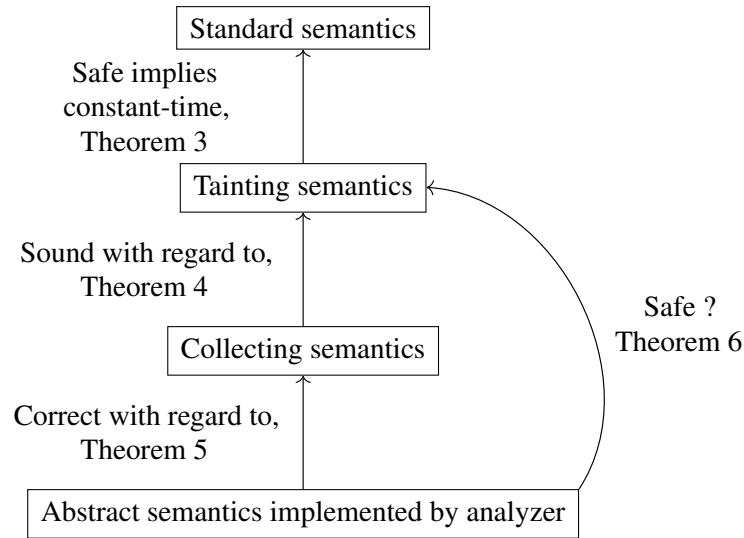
Standard semantics

Safe implies constant-time, Theorem 3

Tainting semantics

Sound with regard to, Theorem 4

Safe ? Theorem 6

Collecting semantics

Correct with regard to, Theorem 5

Abstract semantics implemented by analyzer